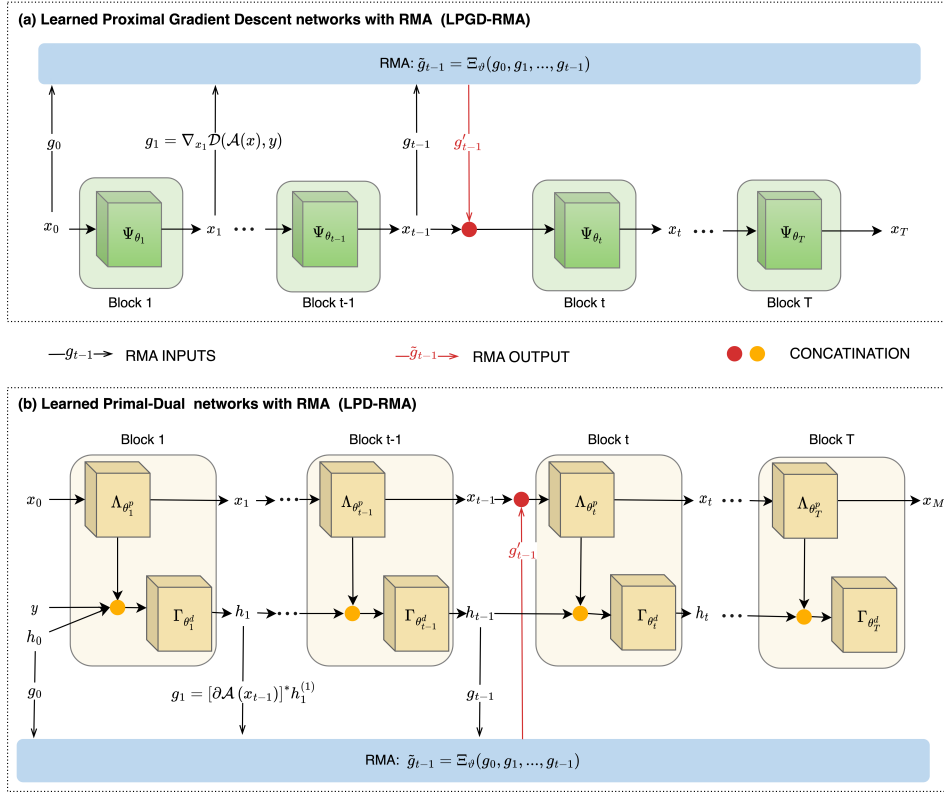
(a) Learned Proximal Gradient Descent networks with RMA (LPGD-RMA)

RMA: $\tilde{g}_{t-1} = \Xi_{\vartheta}(g_0, g_1, ..., g_{t-1})$

$g_0$

$g_1 = \nabla_{x_1}\mathcal{D}(\mathcal{A}(x), y)$

$g_{t-1}$

$g'_{t-1}$

$x_0$ $\Psi_{\theta_1}$ $x_1$ ··· $\Psi_{\theta_{t-1}}$ $x_{t-1}$ $\Psi_{\theta_t}$ $x_t$ ··· $\Psi_{\theta_T}$ $x_T$

Block 1 Block t-1 Block t Block T

$g_{t-1}$ RMA INPUTS $\tilde{g}_{t-1}$ RMA OUTPUT CONCATINATION

(b) Learned Primal-Dual networks with RMA (LPD-RMA)

Block 1 Block t-1 Block t Block T

$x_0$ $\Lambda_{\theta_1^p}$ $x_1$ ··· $\Lambda_{\theta_{t-1}^p}$ $x_{t-1}$ $\Lambda_{\theta_t^p}$ $x_t$ ··· $\Lambda_{\theta_T^p}$ $x_M$

$g'_{t-1}$

$y$ $h_0$ $\Gamma_{\theta_1^d}$ $h_1$ ··· $\Gamma_{\theta_{t-1}^d}$ $h_{t-1}$ $\Gamma_{\theta_t^d}$ $h_t$ ··· $\Gamma_{\theta_T^d}$

$g_0$

$g_1 = [\partial\mathcal{A}(x_{t-1})]^* h_1^{(1)}$

$g_{t-1}$

RMA: $\tilde{g}_{t-1} = \Xi_{\vartheta}(g_0, g_1, ..., g_{t-1})$